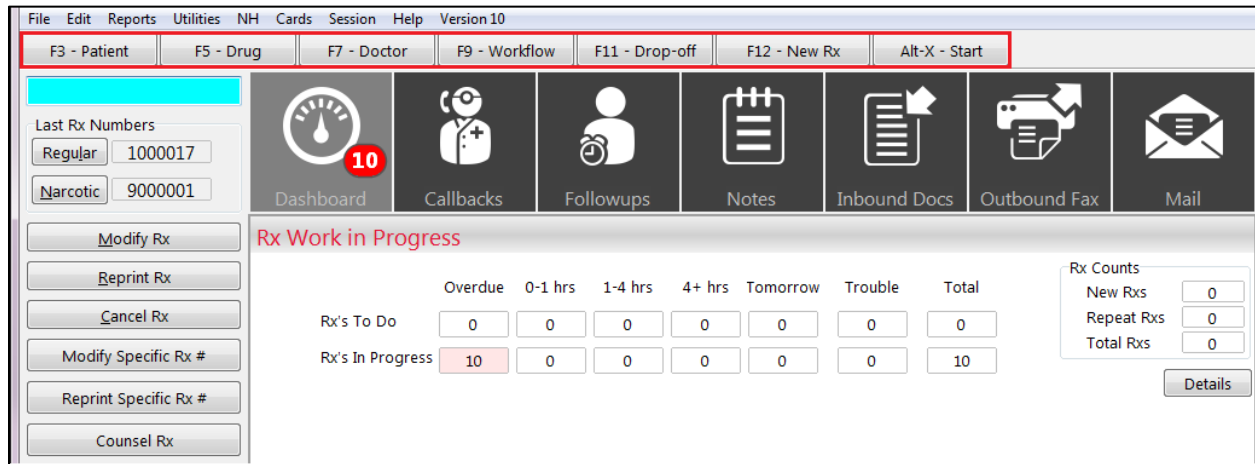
File Edit Reports Utilities NH Cards Session Help Version 10

F3 - Patient | F5 - Drug | F7 - Doctor | F9 - Workflow | F11 - Drop-off | F12 - New Rx | Alt-X - Start

Last Rx Numbers
Regular 1000017
Narcotic 9000001

10
Dashboard Callbacks Followups Notes Inbound Docs Outbound Fax Mail

Modify Rx
Reprint Rx
Cancel Rx
Modify Specific Rx #
Reprint Specific Rx #
Counsel Rx

Rx Work in Progress

| | Overdue | 0-1 hrs | 1-4 hrs | 4+ hrs | Tomorrow | Trouble | Total |
|---|---|---|---|---|---|---|---|
| Rx's To Do | 0 | 0 | 0 | 0 | 0 | 0 | 0 |
| Rx's In Progress | 10 | 0 | 0 | 0 | 0 | 0 | 10 |

Rx Counts
New Rxs 0
Repeat Rxs 0
Total Rxs 0

Details